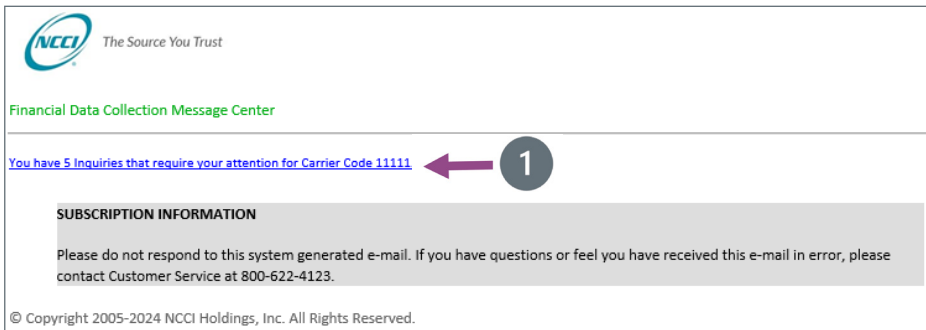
NCCI The Source You Trust

Financial Data Collection Message Center

You have 5 Inquiries that require your attention for Carrier Code 11111

1

SUBSCRIPTION INFORMATION

Please do not respond to this system generated e-mail. If you have questions or feel you have received this e-mail in error, please contact Customer Service at 800-622-4123.

© Copyright 2005-2024 NCCI Holdings, Inc. All Rights Reserved.